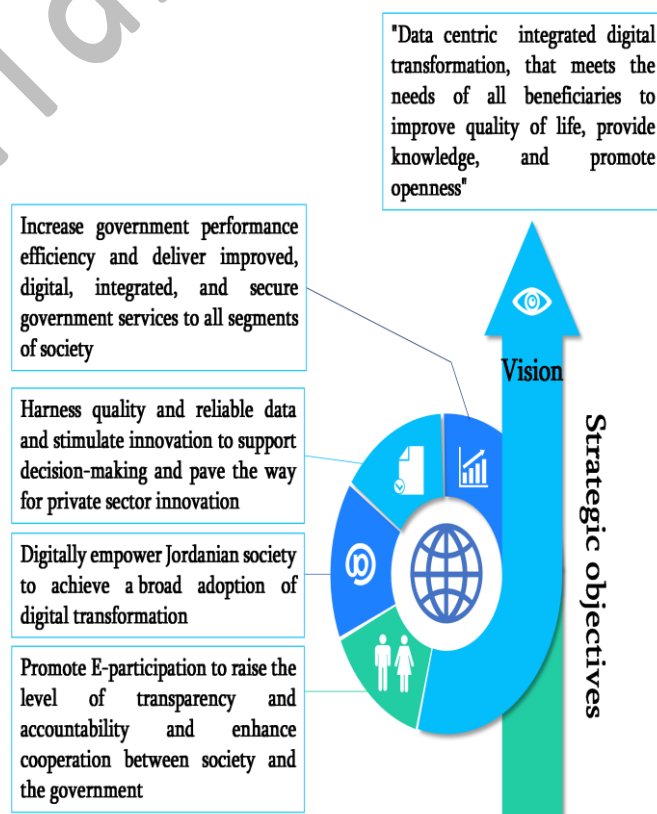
"Data centric integrated digital transformation, that meets the needs of all beneficiaries to improve quality of life, provide knowledge, and promote openness"

Increase government performance efficiency and deliver improved, digital, integrated, and secure government services to all segments of society

Harness quality and reliable data and stimulate innovation to support decision-making and pave the way for private sector innovation

Digitally empower Jordanian society to achieve a broad adoption of digital transformation

Promote E-participation to raise the level of transparency and accountability and enhance cooperation between society and the government

Vision

Strategic objectives